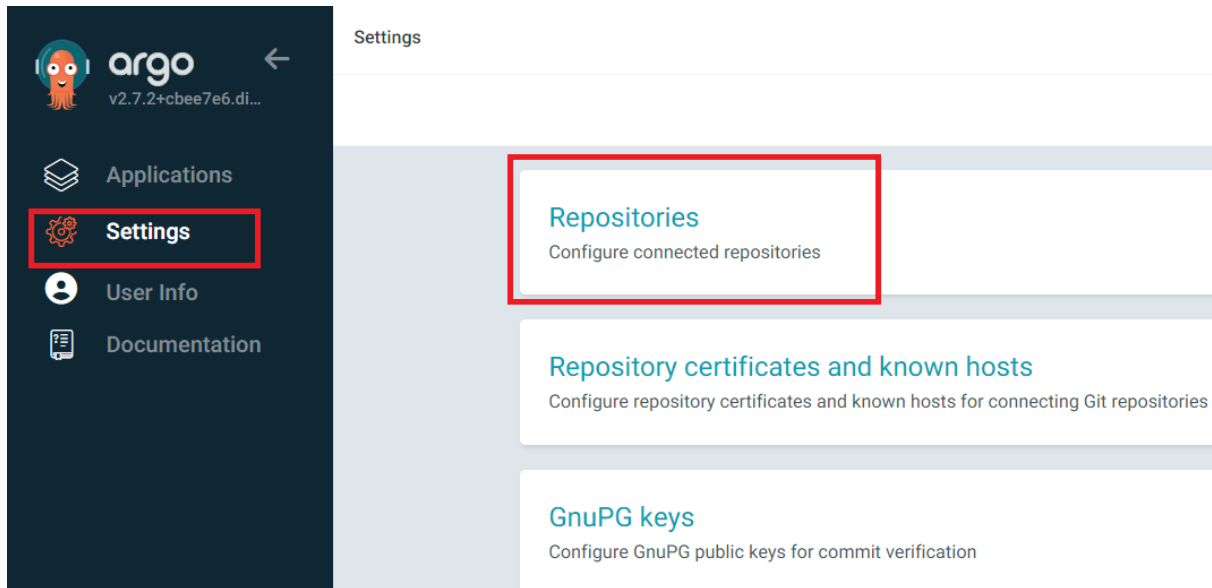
argo
v2.7.2+cbee7e6.di...

Applications
Settings
User Info
Documentation

Settings

Repositories
Configure connected repositories

Repository certificates and known hosts
Configure repository certificates and known hosts for connecting Git repositories

GnuPG keys
Configure GnuPG public keys for commit verification